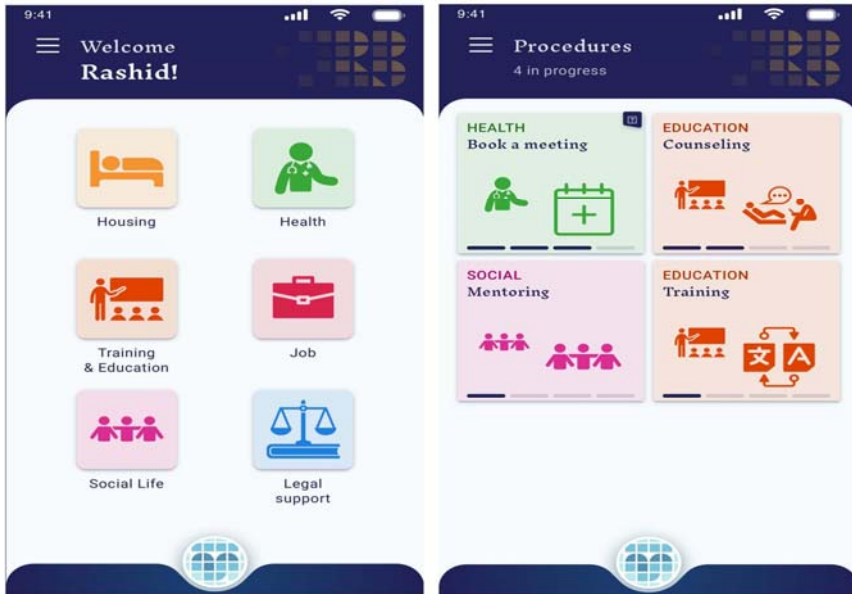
9:41

Welcome
Rashid!

Housing

Health

Training & Education

Job

Social Life

Legal support

9:41

Procedures
4 in progress

HEALTH
Book a meeting

EDUCATION
Counseling

SOCIAL
Mentoring

EDUCATION
Training

文 A